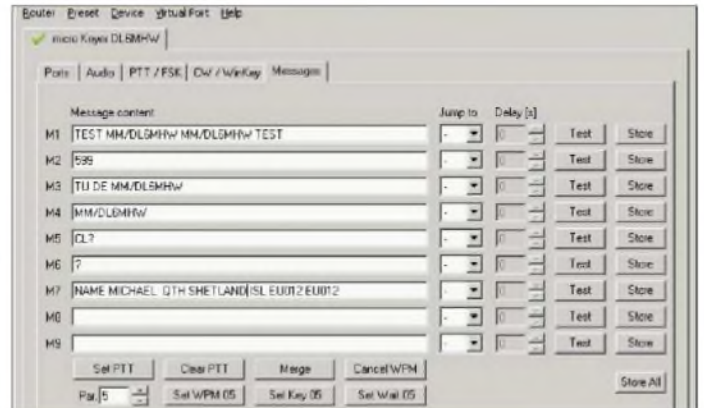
Router Preset Device VirtualPort Help

micro Keyer DL6MHW

Ports | Audio | PTT / FSK | CW / WinKey | Messages

Message content	Jump to	Delay [s]

| | Message content | Jump to | Delay [s] | | |
|---|---|---|---|---|---|
| M1 | TEST MM/DL6MHW MM/DL6MHW TEST | - | 0 | Test | Store |
| M2 | 599 | - | 0 | Test | Store |
| M3 | TU DE MM/DL6MHW | - | 0 | Test | Store |
| M4 | MM/DL6MHW | - | 0 | Test | Store |
| M5 | CL? | - | 0 | Test | Store |
| M6 | ? | - | 0 | Test | Store |
| M7 | NAME MICHAEL QTH SHETLAND ISL EU012 EU012 | - | 0 | Test | Store |
| M8 | | - | 0 | Test | Store |
| M9 | | - | 0 | Test | Store |

Set PTT	Clear PTT	Merge	Cancel WPM

Par. 5	Set WPM 05	Set Key 05	Set Wait 05

Store All